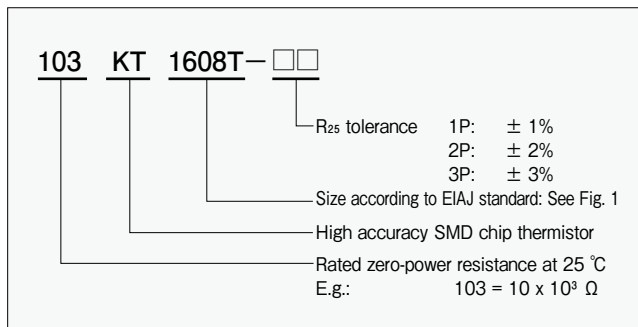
103 KT 1608T−□□

$R_{25}$ tolerance 1P: ± 1%
2P: ± 2%
3P: ± 3%

Size according to EIAJ standard: See Fig. 1

High accuracy SMD chip thermistor

Rated zero-power resistance at 25 ℃
E.g.: 103 = 10 x $10^3$ Ω